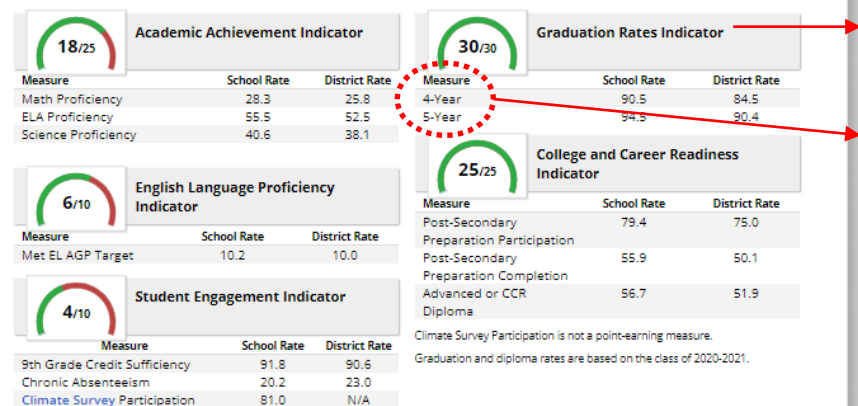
18/25

Academic Achievement Indicator

| Measure | School Rate | District Rate |
|---|---|---|
| Math Proficiency | 28.3 | 25.8 |
| ELA Proficiency | 55.5 | 52.5 |
| Science Proficiency | 40.6 | 38.1 |

6/10

English Language Proficiency Indicator

| Measure | School Rate | District Rate |
|---|---|---|
| Met EL AGP Target | 10.2 | 10.0 |

4/10

Student Engagement Indicator

| Measure | School Rate | District Rate |
|---|---|---|
| 9th Grade Credit Sufficiency | 91.8 | 90.6 |
| Chronic Absenteeism | 20.2 | 23.0 |
| Climate Survey Participation | 81.0 | N/A |

30/30

Graduation Rates Indicator

| Measure | School Rate | District Rate |
|---|---|---|
| 4-Year | 90.5 | 84.5 |
| 5-Year | 94.5 | 90.4 |

25/25

College and Career Readiness Indicator

| Measure | School Rate | District Rate |
|---|---|---|
| Post-Secondary Preparation Participation | 79.4 | 75.0 |
| Post-Secondary Preparation Completion | 55.9 | 50.1 |
| Advanced or CCR Diploma | 56.7 | 51.9 |

Climate Survey Participation is not a point-earning measure.

Graduation and diploma rates are based on the class of 2020-2021.